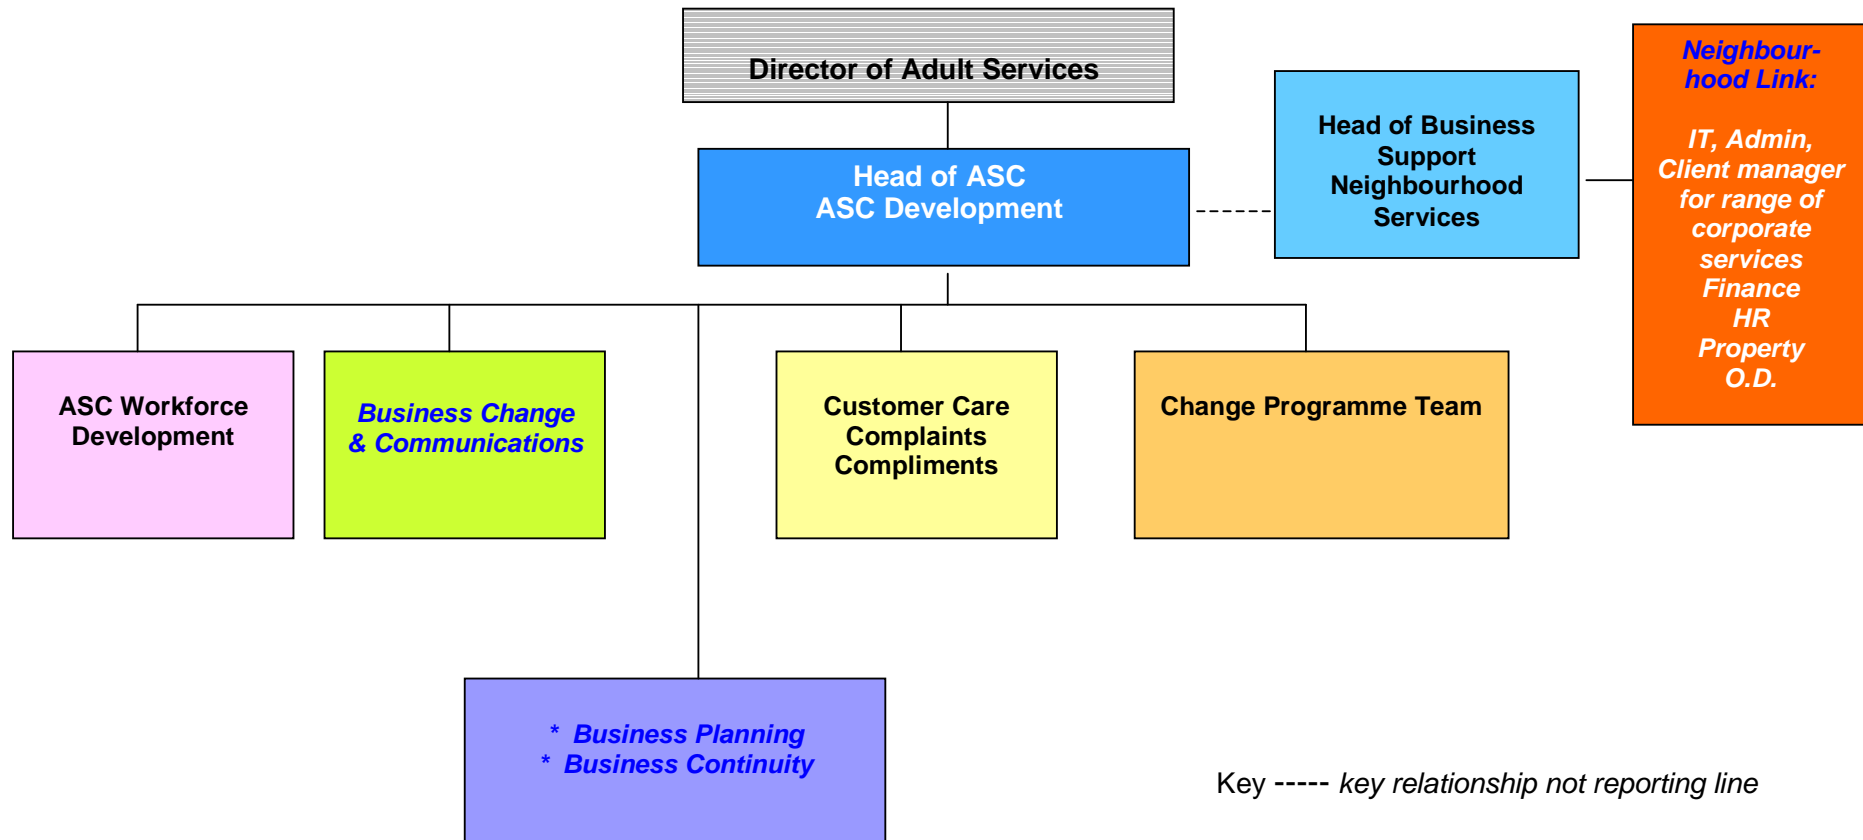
Director of Adult Services

Head of ASC
ASC Development

Head of Business Support Neighbourhood Services

Neighbourhood Link:

IT, Admin, Client manager for range of corporate services Finance HR Property O.D.

ASC Workforce Development

Business Change & Communications

Customer Care Complaints Compliments

Change Programme Team

* Business Planning
* Business Continuity

Key ----- key relationship not reporting line